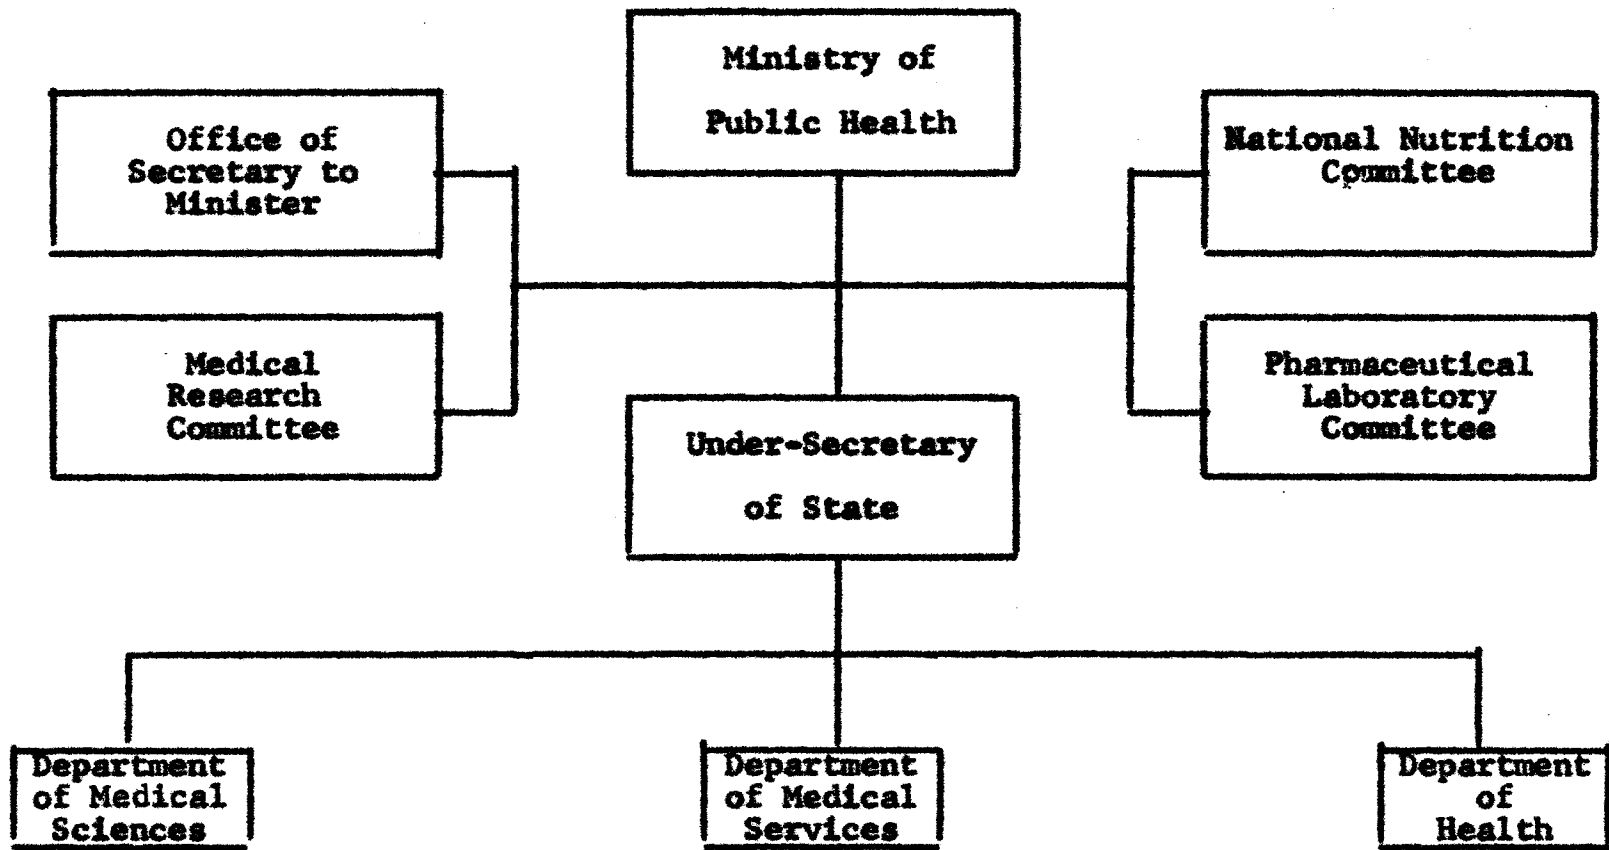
Ministry of Public Health

Office of Secretary to Minister

Medical Research Committee

National Nutrition Committee

Pharmaceutical Laboratory Committee

Under-Secretary of State

Department of Medical Sciences

Department of Medical Services

Department of Health